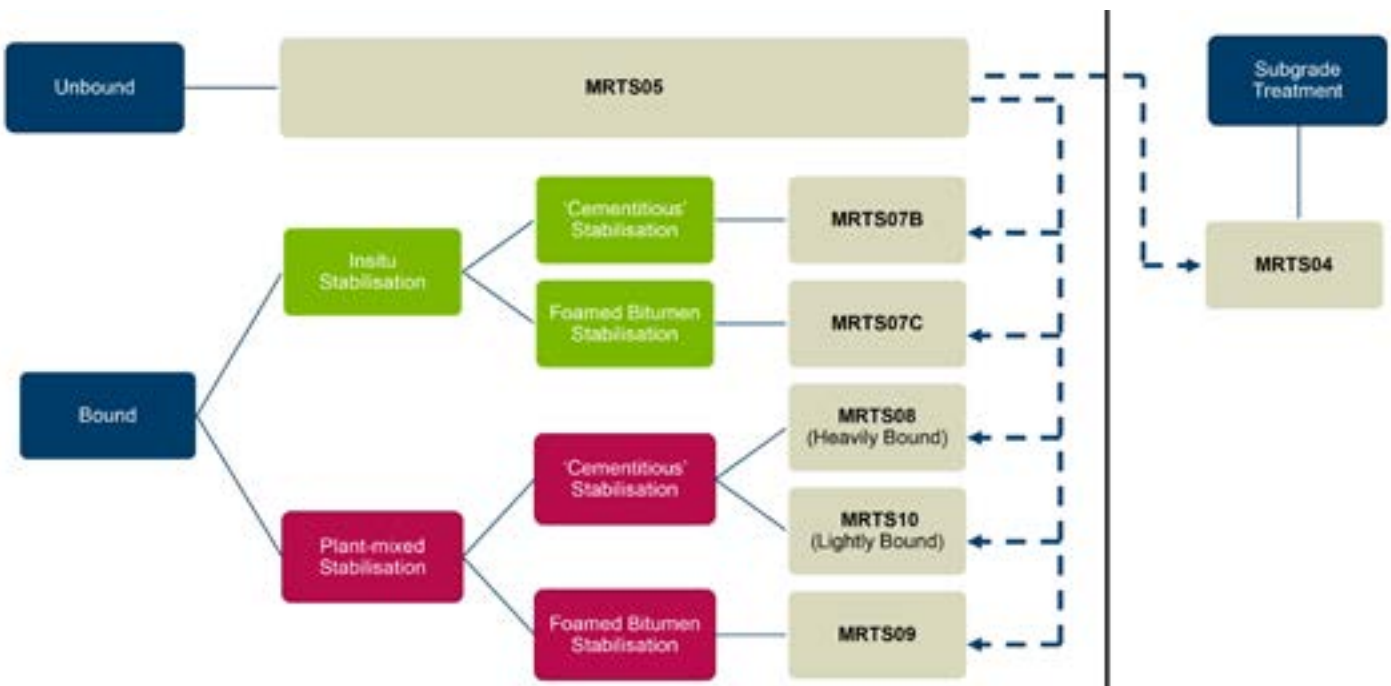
Unbound

MRTS05

Subgrade Treatment

Insitu Stabilisation

'Cementitious' Stabilisation

MRTS07B

MRTS04

Foamed Bitumen Stabilisation

MRTS07C

Bound

MRTS08 (Heavily Bound)

'Cementitious' Stabilisation

MRTS10 (Lightly Bound)

Plant-mixed Stabilisation

Foamed Bitumen Stabilisation

MRTS09